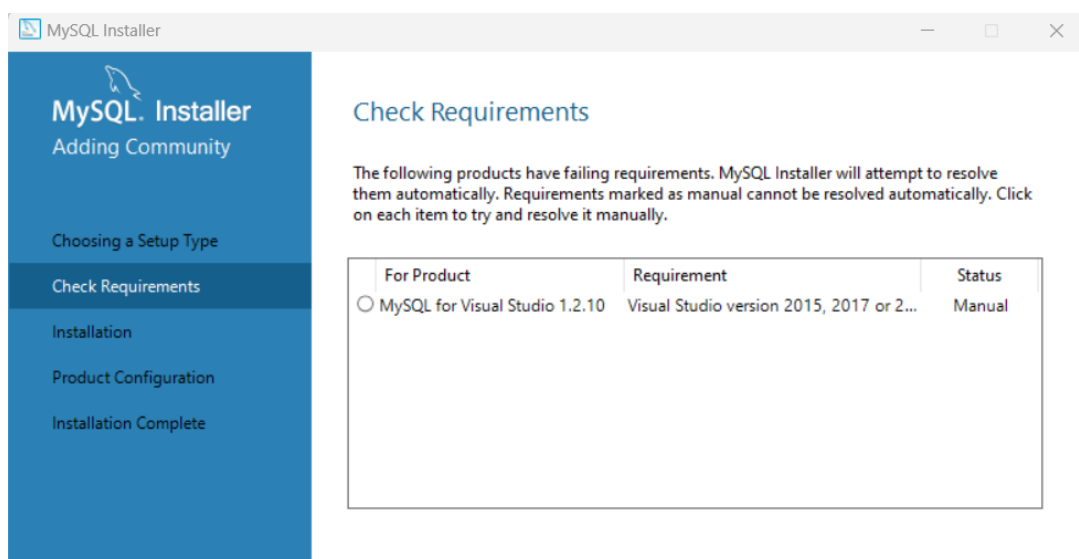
MySQL Installer

MySQL. Installer
Adding Community

Choosing a Setup Type
Check Requirements
Installation
Product Configuration
Installation Complete

Check Requirements

The following products have failing requirements. MySQL Installer will attempt to resolve them automatically. Requirements marked as manual cannot be resolved automatically. Click on each item to try and resolve it manually.

| For Product | Requirement | Status |
|---|---|---|
| MySQL for Visual Studio 1.2.10 | Visual Studio version 2015, 2017 or 2... | Manual |